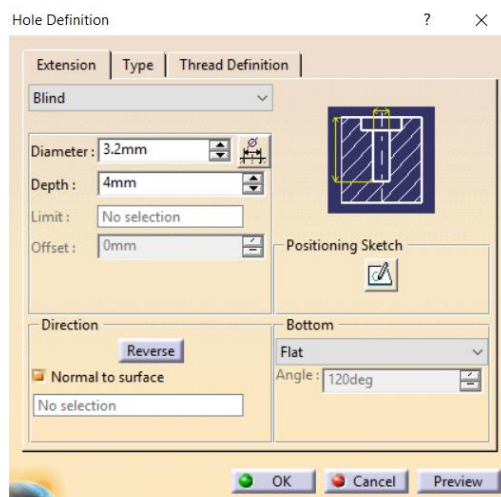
Hole Definition ? ×

Extension | Type | Thread Definition

Blind

Diameter: 3.2mm

Depth: 4mm

Limit: No selection

Offset: 0mm

Positioning Sketch

Direction

Reverse

Normal to surface

No selection

Bottom

Flat

Angle: 120deg

OK Cancel Preview